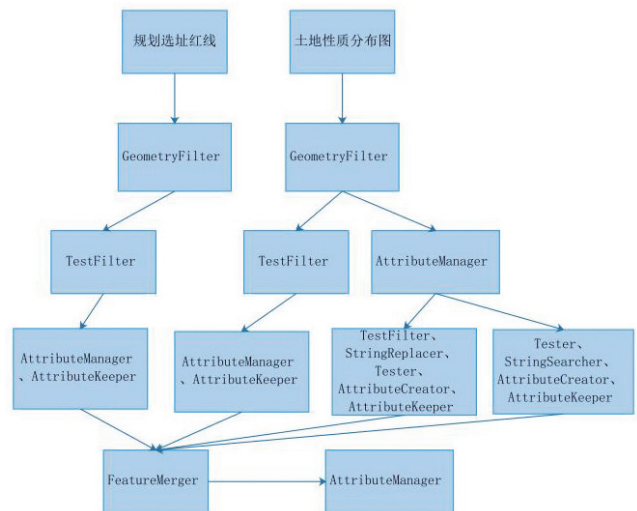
规划选址红线

土地性质分布图

GeometryFilter

GeometryFilter

TestFilter

TestFilter

AttributeManager

AttributeManager、AttributeKeeper

AttributeManager、AttributeKeeper

TestFilter、StringReplacer、Tester、AttributeCreator、AttributeKeeper

Tester、StringSearcher、AttributeCreator、AttributeKeeper

FeatureMerger

AttributeManager